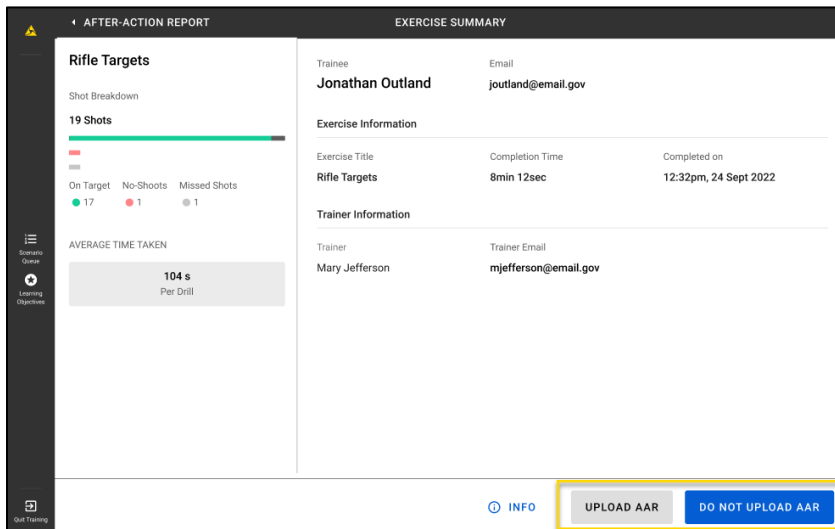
AFTER-ACTION REPORT

EXERCISE SUMMARY

Rifle Targets

Shot Breakdown

19 Shots

On Target 17
No-Shoots 1
Missed Shots 1

AVERAGE TIME TAKEN

104 s
Per Drill

Scenario Queue

Learning Objectives

Quit Training

Trainee
Jonathan Outland

Email
joutland@email.gov

Exercise Information

| Exercise Title | Completion Time | Completed on |
|---|---|---|
| Rifle Targets | 8min 12sec | 12:32pm, 24 Sept 2022 |

Trainer Information

| Trainer | Trainer Email |
|---|---|
| Mary Jefferson | mjefferson@email.gov |

INFO

UPLOAD AAR

DO NOT UPLOAD AAR